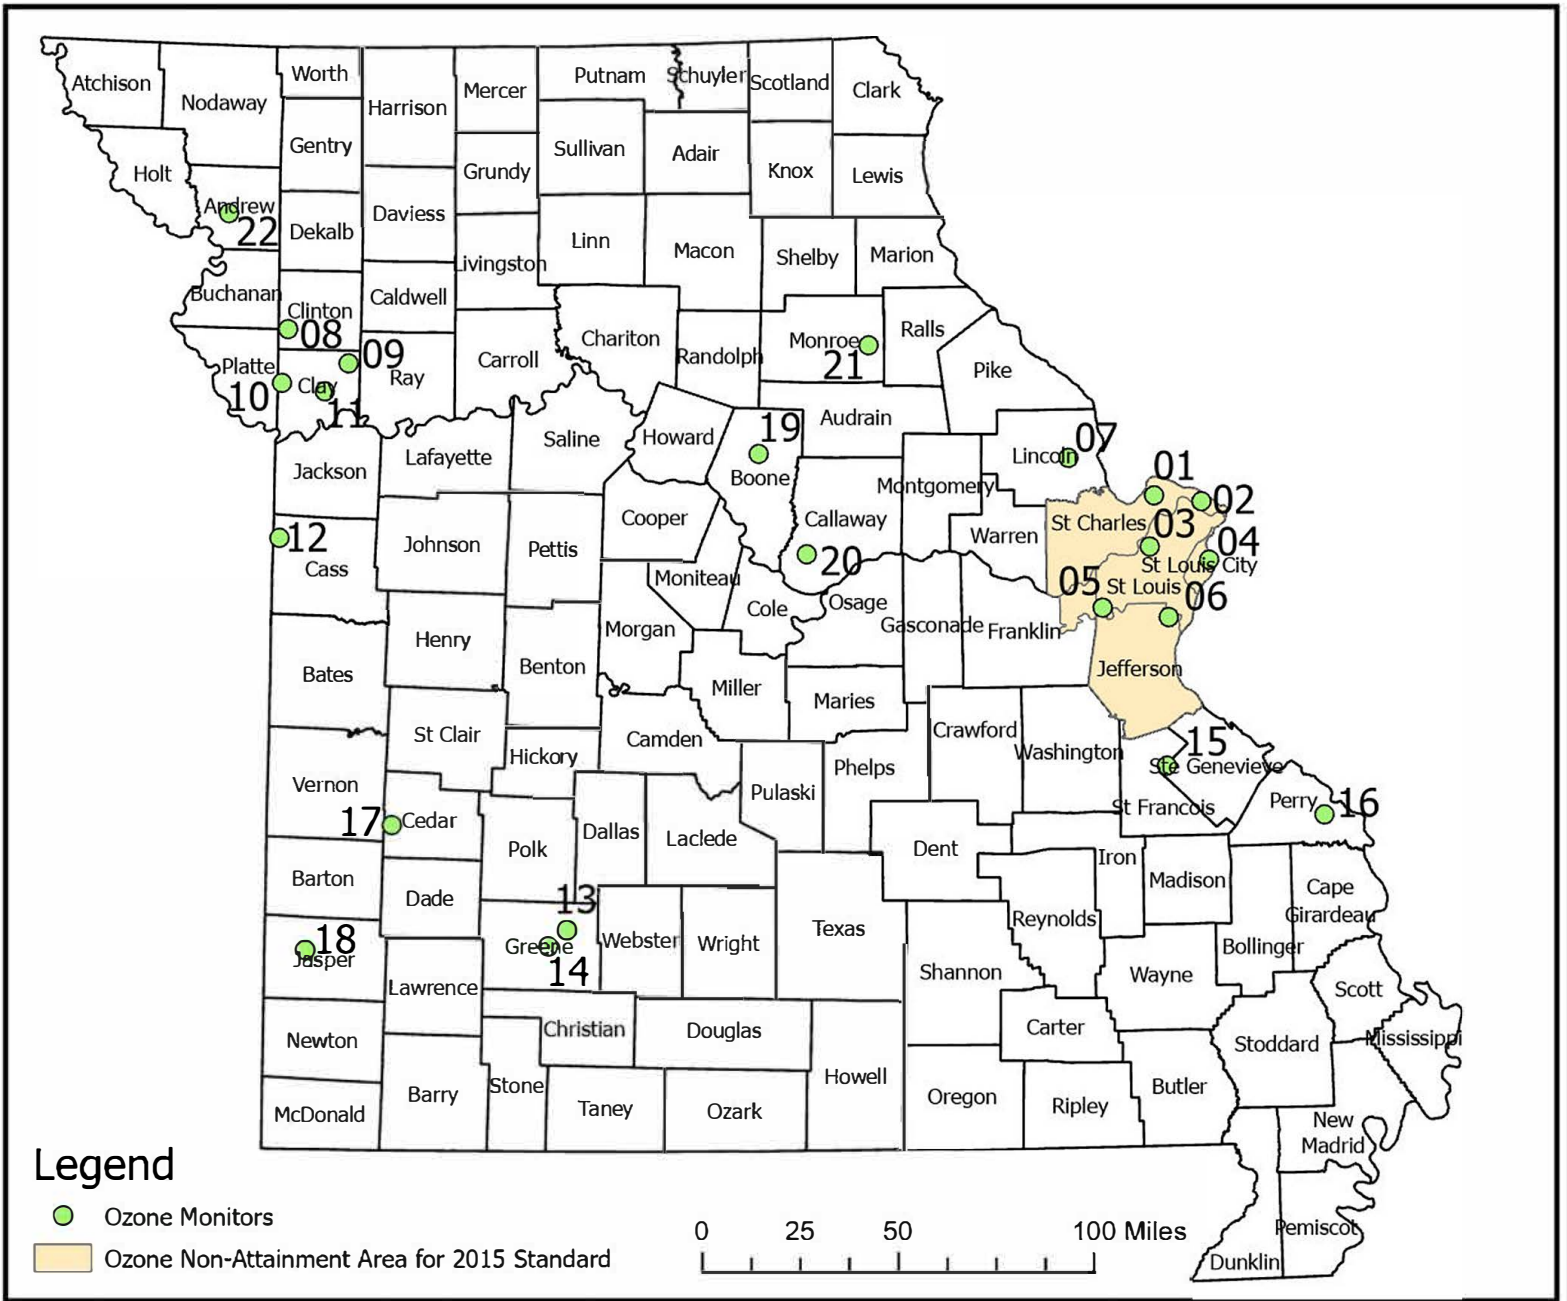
Atchison
Nodaway
Worth
Harrison
Mercer
Putnam
Schuyler
Scotland
Clark
Holt
Andrew
22
Gentry
Grundy
Sullivan
Adair
Knox
Lewis
Dekalb
Daviess
Linn
Macon
Shelby
Marion
Livingston
Buchanan
Clinton
08
Caldwell
Chariton
Monroe
21
Ralls
Platte
10
Clay
11
09
Ray
Carroll
Randolph
Pike
Audrain
19
Saline
Howard
Lincoln
07
Jackson
Lafayette
Boone
Montgomery
01
02
Cooper
Callaway
St Charles
03
04
12
Cass
Johnson
Pettis
Warren
St Louis City
20
Moniteau
05
St Louis
06
Cole
Osage
Gasconade
Franklin
Henry
Morgan
Benton
Bates
Miller
Jefferson
Maries
St Clair
Camden
Crawford
15
Hickory
Phelps
Washington
Ste Genevieve
Vernon
Pulaski
16
17
Cedar
Perry
St Francois
Dallas
Polk
Laclede
Dent
Iron
Barton
Madison
Cape Girardeau
Dade
13
Texas
Reynolds
18
Jasper
Greene
Webster
Wright
Bollinger
14
Shannon
Wayne
Lawrence
Scott
Christian
Douglas
Carter
Newton
Mississippi
Stoddard
Howell
Stone
Butler
Barry
Taney
Ozark
Oregon
Ripley
McDonald
New Madrid
Pemiscot
Dunklin

Legend
Ozone Monitors
Ozone Non-Attainment Area for 2015 Standard

0 25 50 100 Miles